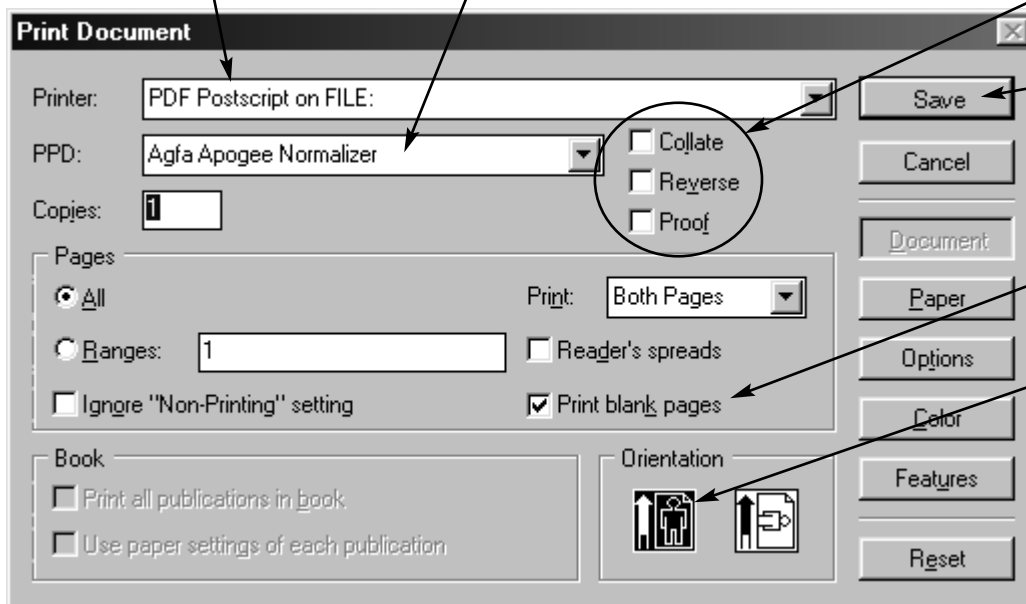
Print Document

Printer: PDF Postscript on FILE:

PPD: Agfa Apogee Normalizer

Copies: 1

Collate

Reverse

Proof

Save

Cancel

Document

Pages

All

Ranges: 1

Print: Both Pages

Reader's spreads

Ignore "Non-Printing" setting

Print blank pages

Paper

Options

Color

Book

Print all publications in book

Use paper settings of each publication

Orientation

Features

Reset